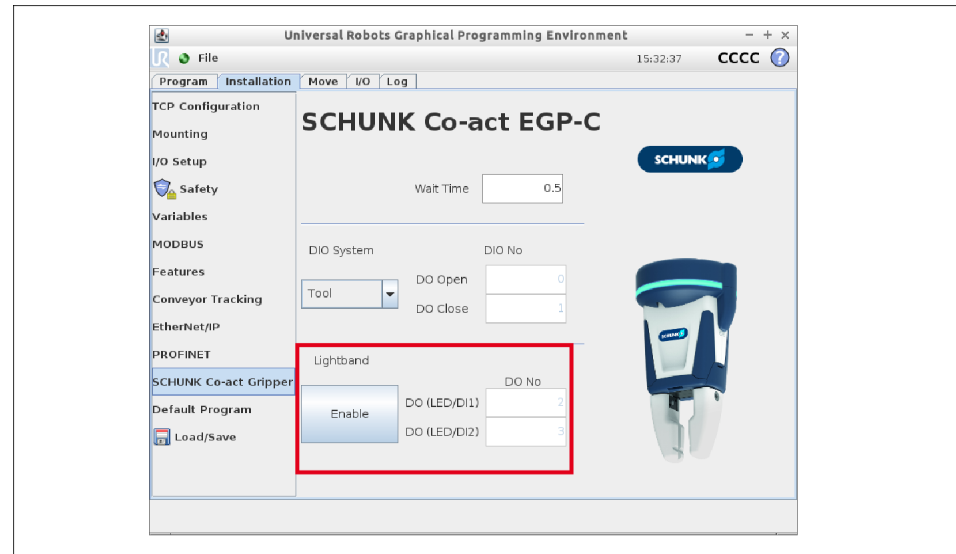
Universal Robots Graphical Programming Environment

File

15:32:37

CCCC

Program | Installation | Move | I/O | Log

TCP Configuration
Mounting
I/O Setup
Safety
Variables
MODBUS
Features
Conveyor Tracking
EtherNet/IP
PROFINET
SCHUNK Co-act Gripper
Default Program
Load/Save

SCHUNK Co-act EGP-C

SCHUNK

Wait Time 0.5

DIO System

DIO No

DO Open 0

Tool

DO Close 1

Lightband

DO No

Enable

DO (LED/DI1) 2

DO (LED/DI2) 3

SCHUNK